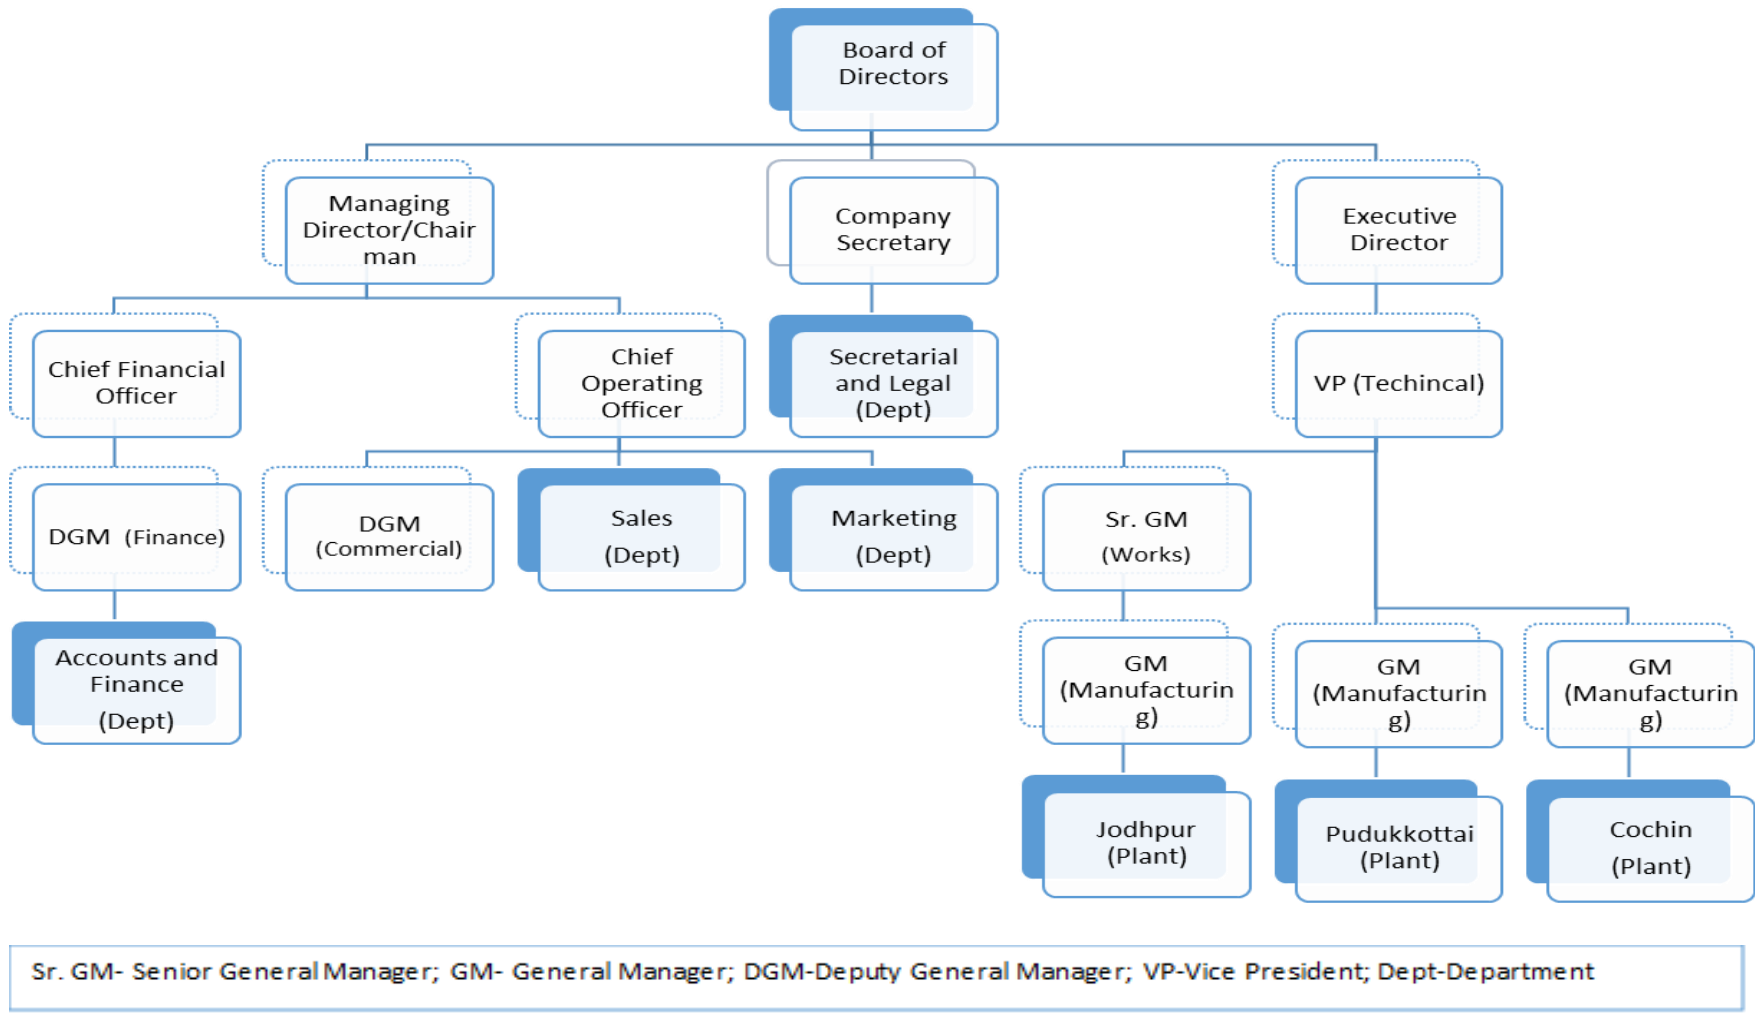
Board of Directors

Managing Director/Chairman

Company Secretary

Executive Director

Chief Financial Officer

Chief Operating Officer

Secretarial and Legal (Dept)

VP (Techincal)

DGM (Finance)

DGM (Commercial)

Sales (Dept)

Marketing (Dept)

Sr. GM (Works)

Accounts and Finance (Dept)

GM (Manufacturing)

GM (Manufacturing)

GM (Manufacturing)

Jodhpur (Plant)

Pudukkottai (Plant)

Cochin (Plant)

Sr. GM- Senior General Manager; GM- General Manager; DGM-Deputy General Manager; VP-Vice President; Dept-Department